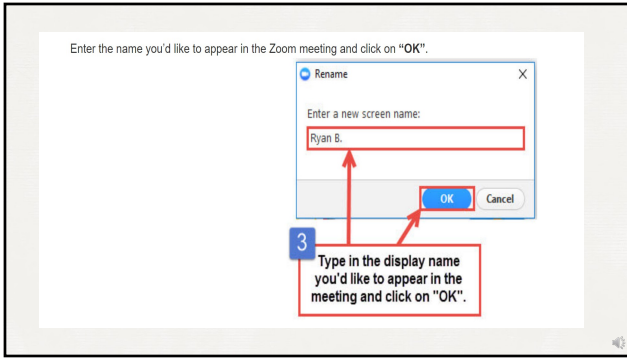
Enter the name you'd like to appear in the Zoom meeting and click on **"OK"**.

Rename

X

Enter a new screen name:

Ryan B.

OK

Cancel

3

Type in the display name you'd like to appear in the meeting and click on "OK".